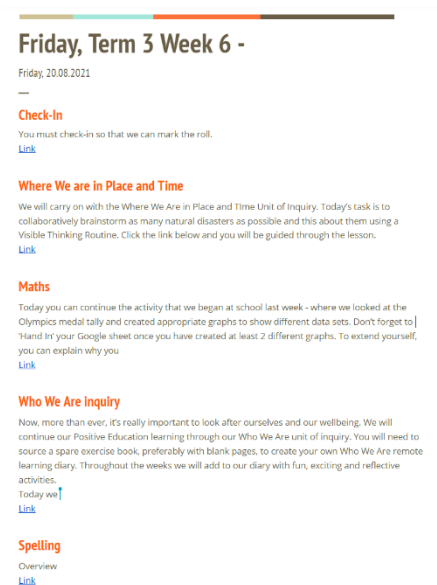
Friday, Term 3 Week 6 -

Friday, 20.08.2021

—

Check-In

You must check-in so that we can mark the roll.
Link

Where We are in Place and Time

We will carry on with the Where We Are in Place and Time Unit of Inquiry. Today's task is to collaboratively brainstorm as many natural disasters as possible and this about them using a Visible Thinking Routine. Click the link below and you will be guided through the lesson.
Link

Maths

Today you can continue the activity that we began at school last week - where we looked at the Olympics medal tally and created appropriate graphs to show different data sets. Don't forget to 'Hand In' your Google sheet once you have created at least 2 different graphs. To extend yourself, you can explain why you
Link

Who We Are inquiry

Now, more than ever, it's really important to look after ourselves and our wellbeing. We will continue our Positive Education learning through our Who We Are unit of inquiry. You will need to source a spare exercise book, preferably with blank pages, to create your own Who We Are remote learning diary. Throughout the weeks we will add to our diary with fun, exciting and reflective activities.
Today we
Link

Spelling

Overview
Link